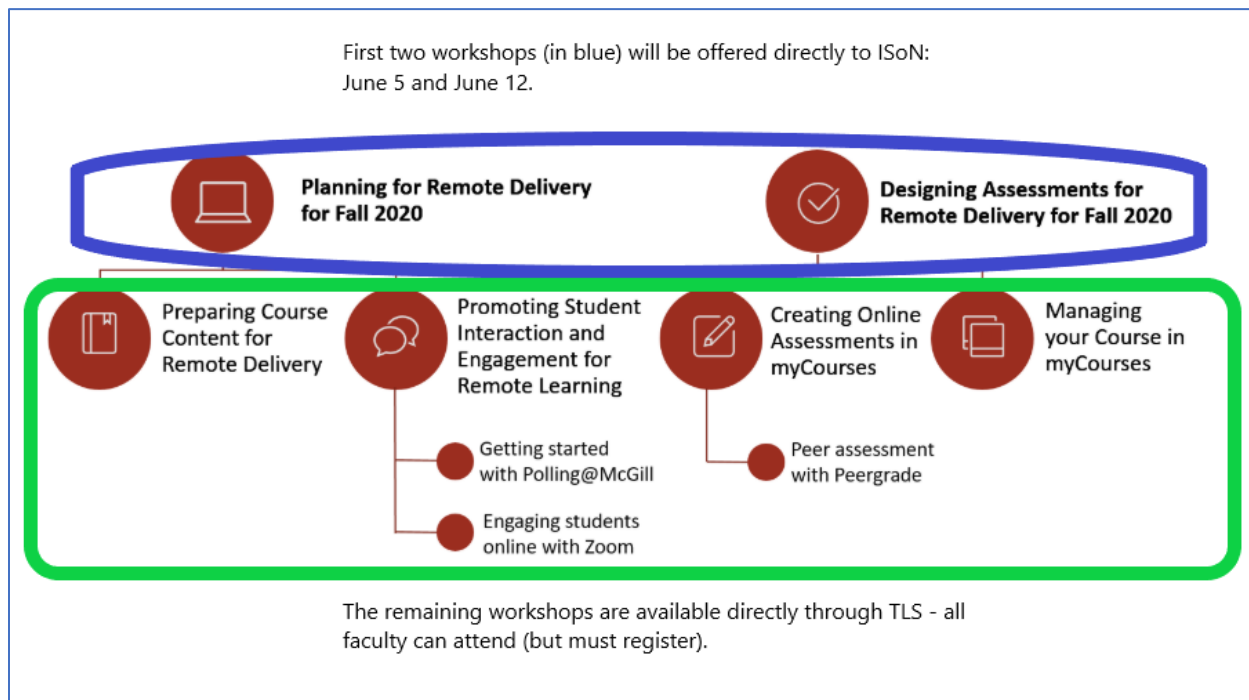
First two workshops (in blue) will be offered directly to ISoN: June 5 and June 12.

Planning for Remote Delivery for Fall 2020

Designing Assessments for Remote Delivery for Fall 2020

Preparing Course Content for Remote Delivery

Promoting Student Interaction and Engagement for Remote Learning

Creating Online Assessments in myCourses

Managing your Course in myCourses

Getting started with Polling@McGill

Engaging students online with Zoom

Peer assessment with Peergrade

The remaining workshops are available directly through TLS - all faculty can attend (but must register).